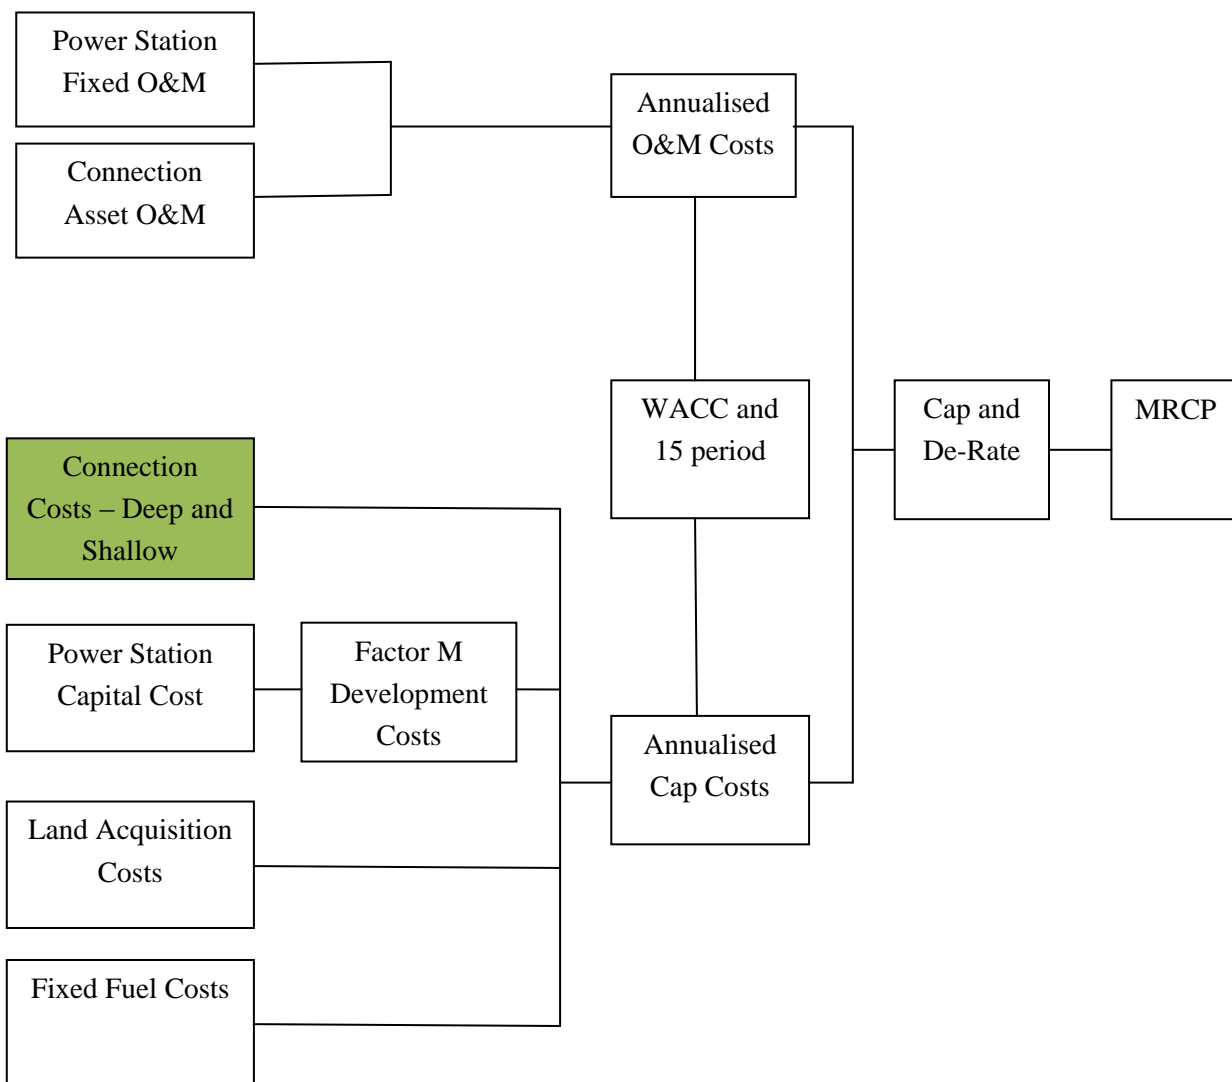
Power Station Fixed O&M

Connection Asset O&M

Annualised O&M Costs

WACC and 15 period

Cap and De-Rate

MRCP

Connection Costs – Deep and Shallow

Power Station Capital Cost

Factor M Development Costs

Annualised Cap Costs

Land Acquisition Costs

Fixed Fuel Costs